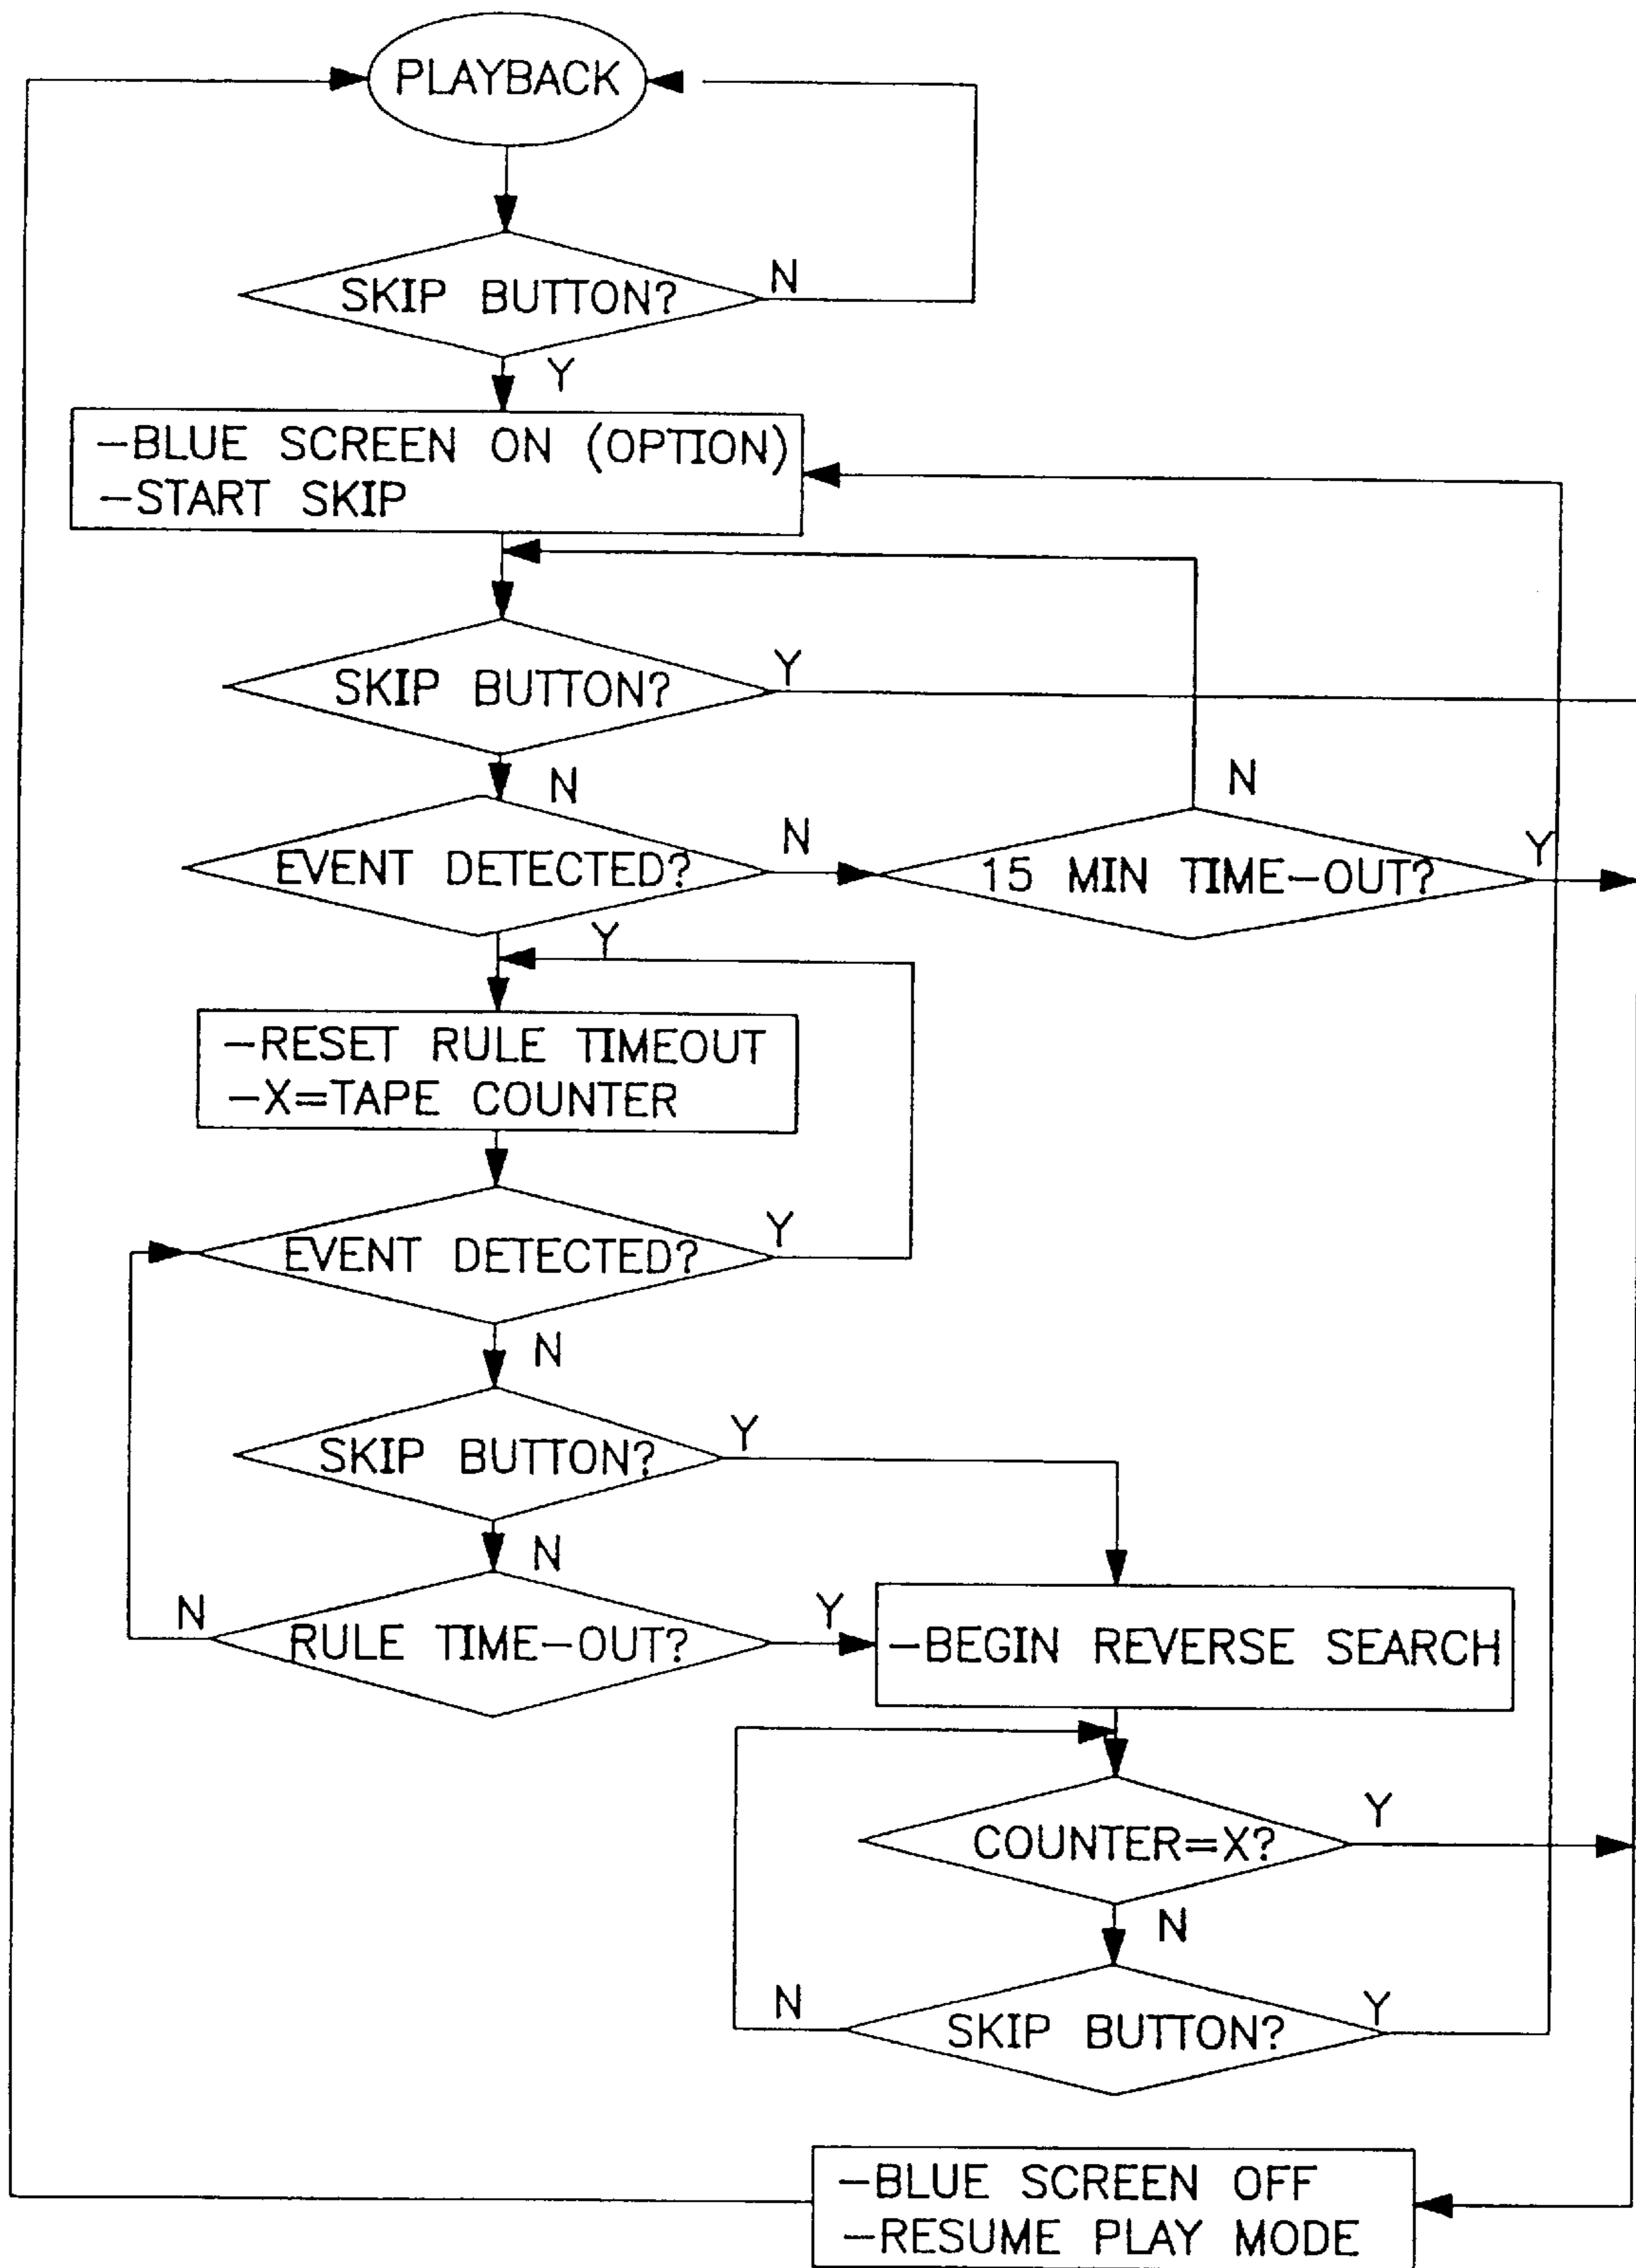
PLAYBACK

SKIP BUTTON?
N
Y

-BLUE SCREEN ON (OPTION)
-START SKIP

SKIP BUTTON?
Y
N

EVENT DETECTED?
N
15 MIN TIME-OUT?
N
Y
Y

-RESET RULE TIMEOUT
-X=TAPE COUNTER

EVENT DETECTED?
Y
N

SKIP BUTTON?
Y
N

N
RULE TIME-OUT?
Y
-BEGIN REVERSE SEARCH

COUNTER=X?
Y
N

N
SKIP BUTTON?
Y

-BLUE SCREEN OFF
-RESUME PLAY MODE